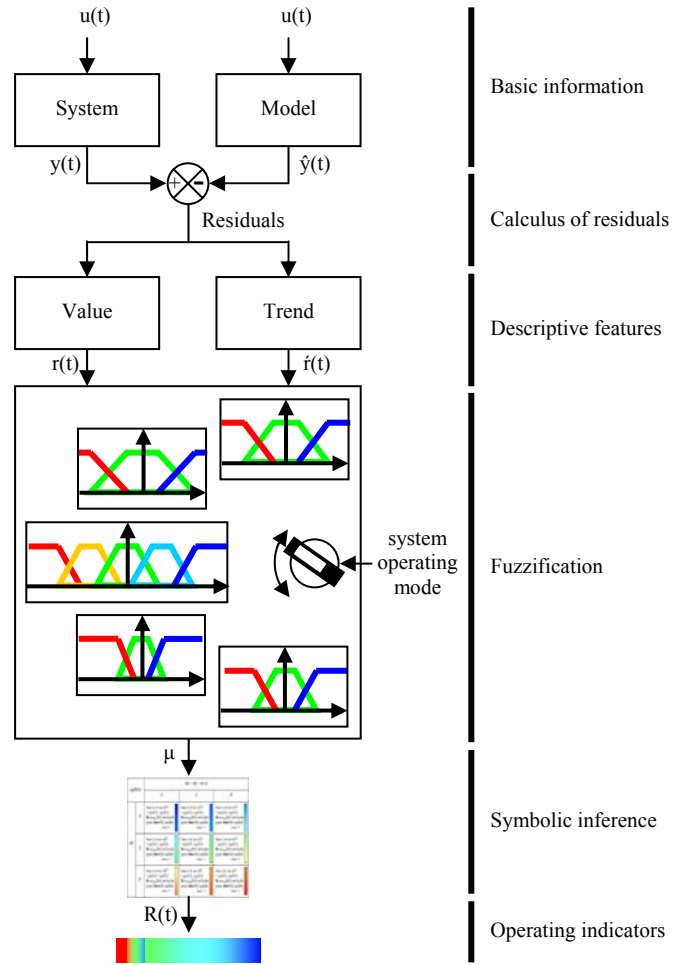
u(t)

u(t)

System

Model

y(t)

$\hat{y}(t)$

+

-

Residuals

Value

Trend

r(t)

ŕ(t)

system operating mode

μ

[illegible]

R(t)

Basic information

Calculus of residuals

Descriptive features

Fuzzification

Symbolic inference

Operating indicators